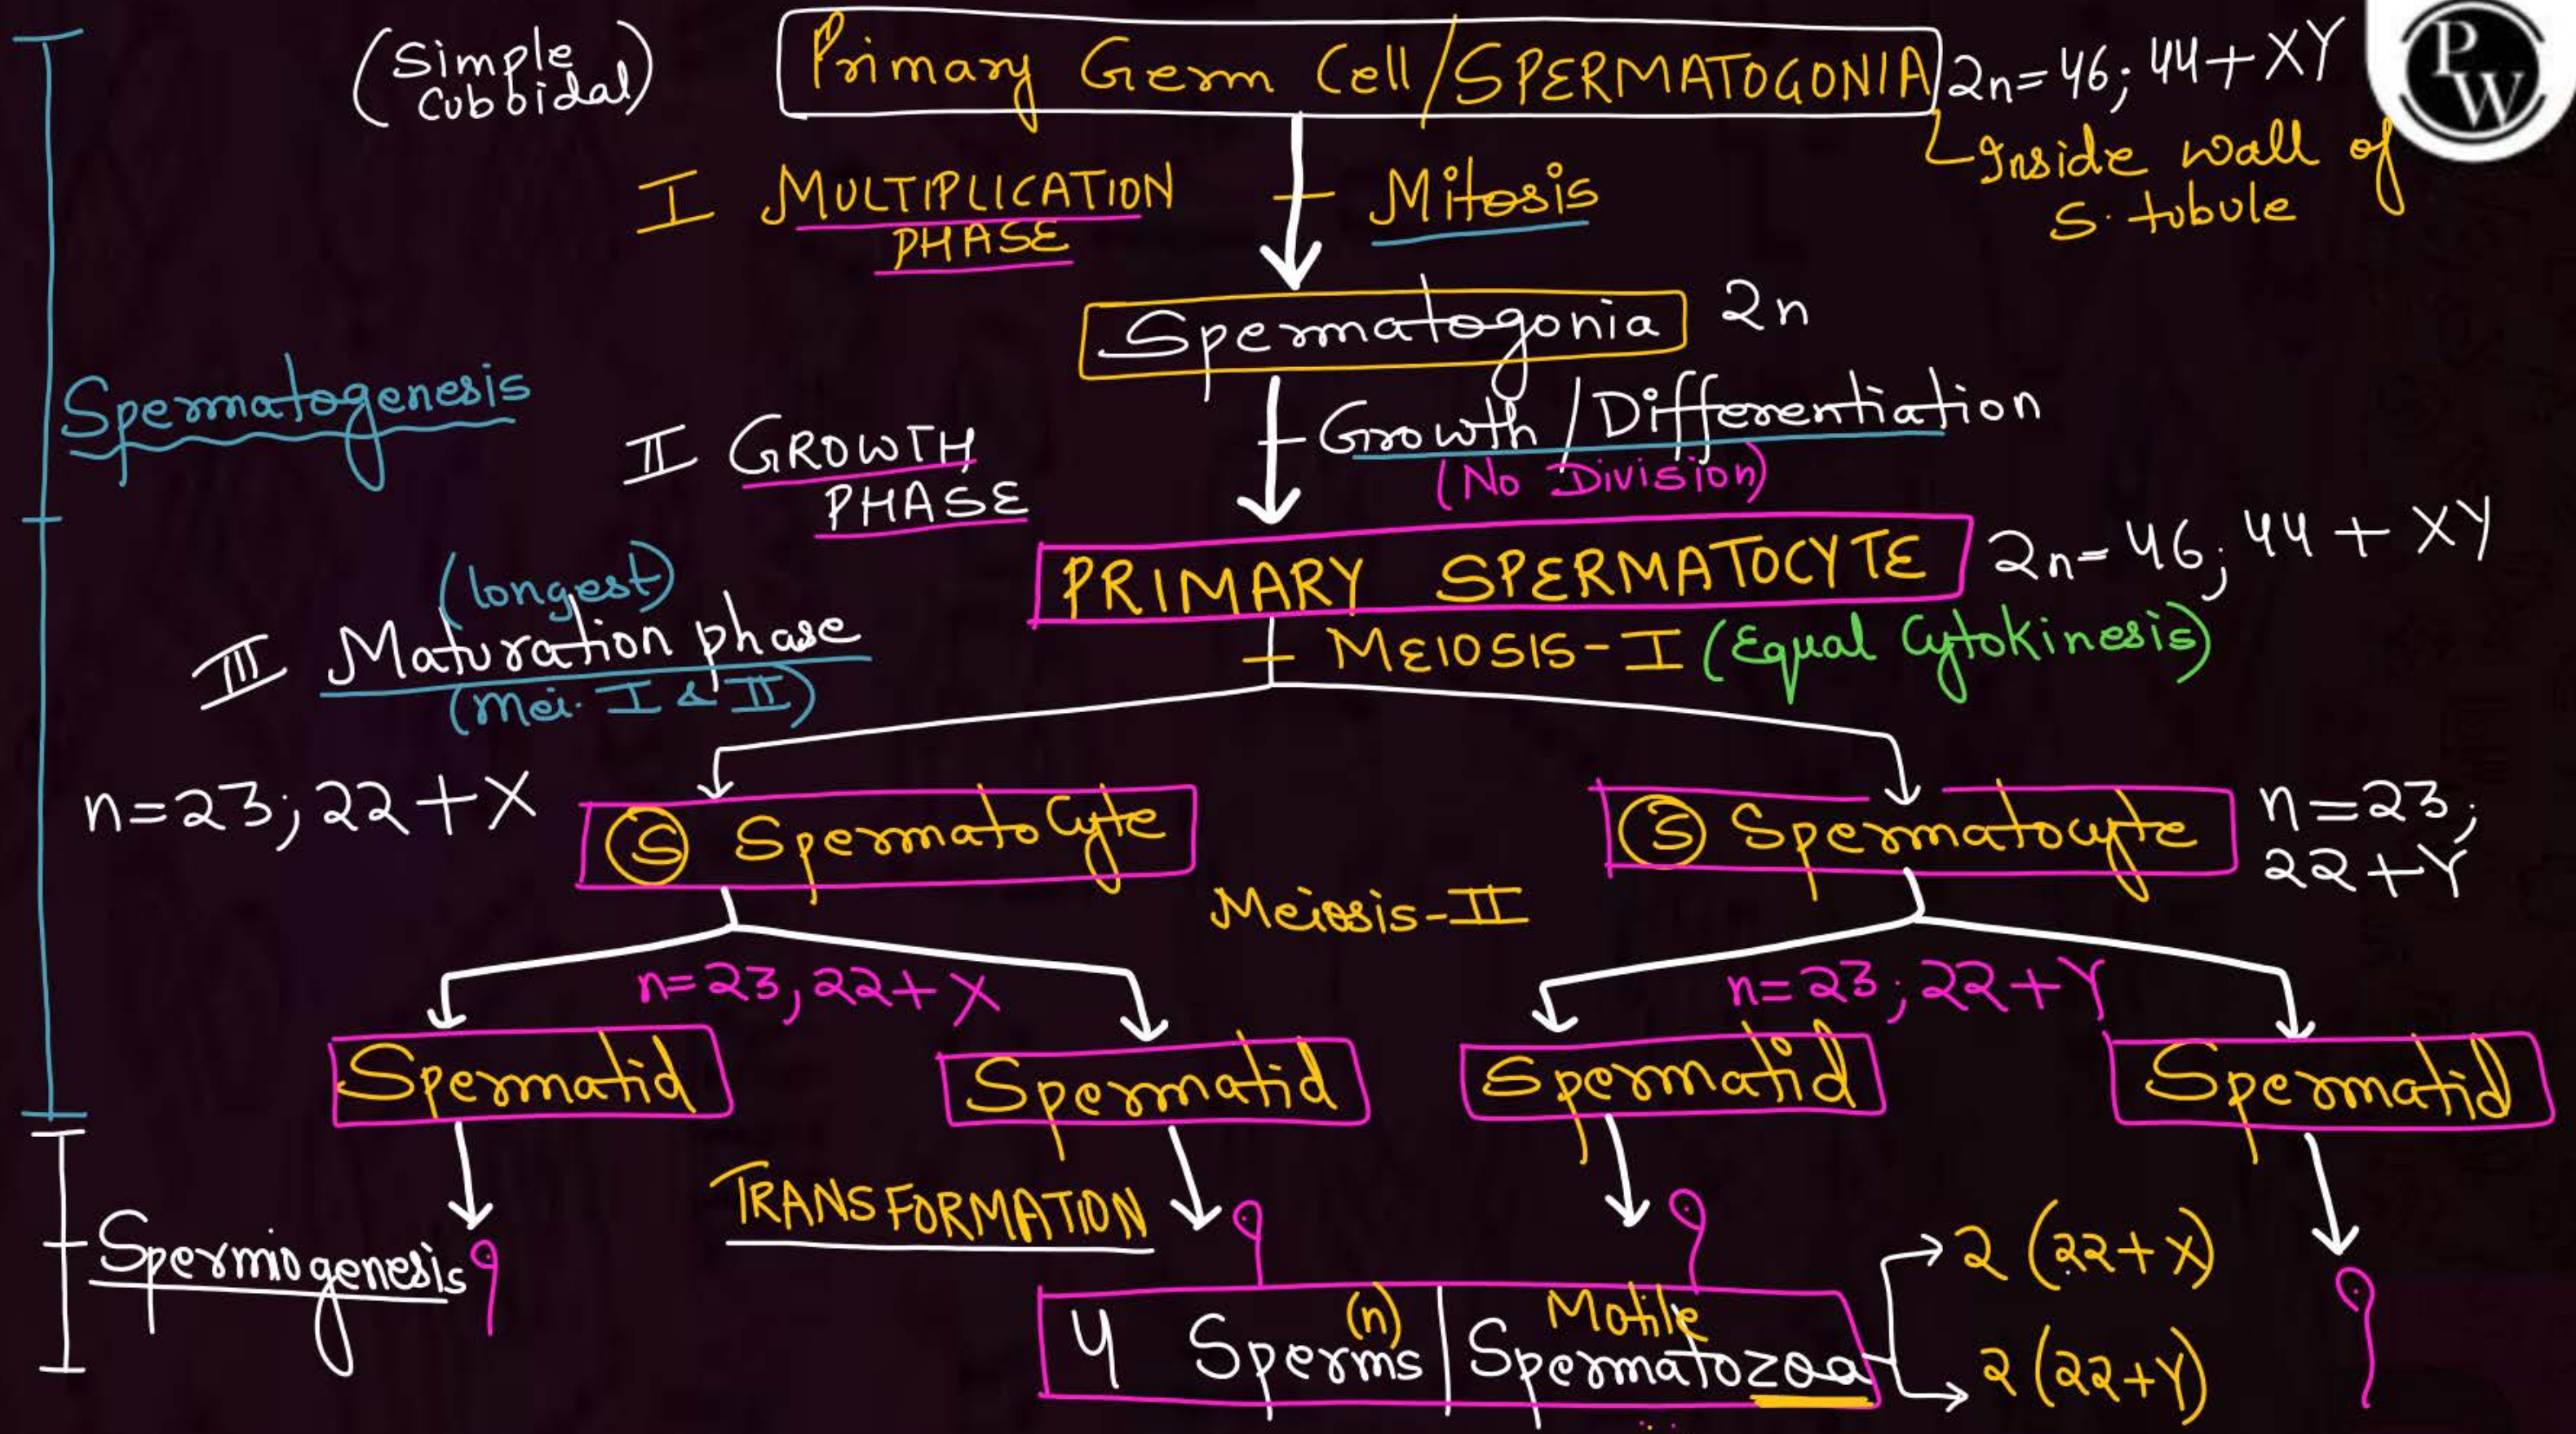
(Simple Cubbidal)

Primary Germ Cell / SPERMATOGONIA $2n=46; 44+XY$

Inside wall of S. tubule

I MULTIPLICATION PHASE

Mitosis

Spermatogonia $2n$

Spermatogenesis

II GROWTH PHASE

Growth / Differentiation (No Division)

PRIMARY SPERMATOCYTE $2n=46; 44+XY$

(longest)

III Maturation phase (Mei. I & II)

MEIOSIS-I (Equal Cytokinesis)

$n=23; 22+X$

(S) Spermatocyte

(S) Spermatocyte $n=23; 22+Y$

Meiosis-II

$n=23, 22+X$

$n=23; 22+Y$

Spermatid

Spermatid

Spermatid

Spermatid

TRANSFORMATION

Spermiogenesis

4 Sperms (n) | Motile Spermatozoa

$2(22+X)$

$2(22+Y)$

PW